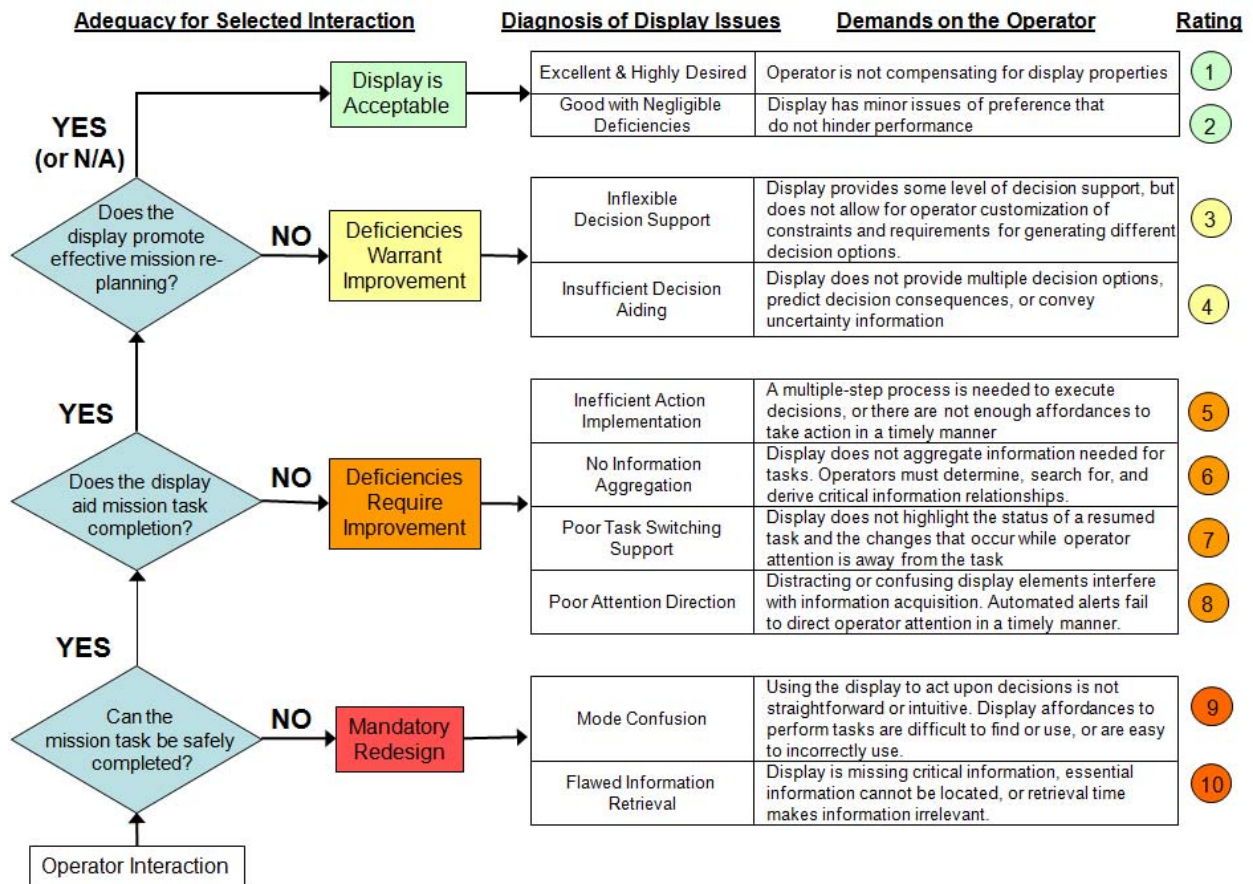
Adequacy for Selected Interaction

Diagnosis of Display Issues

Demands on the Operator

Rating

Display is Acceptable

| Excellent & Highly Desired | Operator is not compensating for display properties | 1 |
|---|---|---|
| Good with Negligible Deficiencies | Display has minor issues of preference that do not hinder performance | 2 |

YES (or N/A)

Does the display promote effective mission re-planning?

NO

Deficiencies Warrant Improvement

| Inflexible Decision Support | Display provides some level of decision support, but does not allow for operator customization of constraints and requirements for generating different decision options. | 3 |
|---|---|---|
| Insufficient Decision Aiding | Display does not provide multiple decision options, predict decision consequences, or convey uncertainty information | 4 |

YES

Does the display aid mission task completion?

NO

Deficiencies Require Improvement

| Inefficient Action Implementation | A multiple-step process is needed to execute decisions, or there are not enough affordances to take action in a timely manner | 5 |
|---|---|---|
| No Information Aggregation | Display does not aggregate information needed for tasks. Operators must determine, search for, and derive critical information relationships. | 6 |
| Poor Task Switching Support | Display does not highlight the status of a resumed task and the changes that occur while operator attention is away from the task | 7 |
| Poor Attention Direction | Distracting or confusing display elements interfere with information acquisition. Automated alerts fail to direct operator attention in a timely manner. | 8 |

YES

Can the mission task be safely completed?

NO

Mandatory Redesign

| Mode Confusion | Using the display to act upon decisions is not straightforward or intuitive. Display affordances to perform tasks are difficult to find or use, or are easy to incorrectly use. | 9 |
|---|---|---|
| Flawed Information Retrieval | Display is missing critical information, essential information cannot be located, or retrieval time makes information irrelevant. | 10 |

Operator Interaction